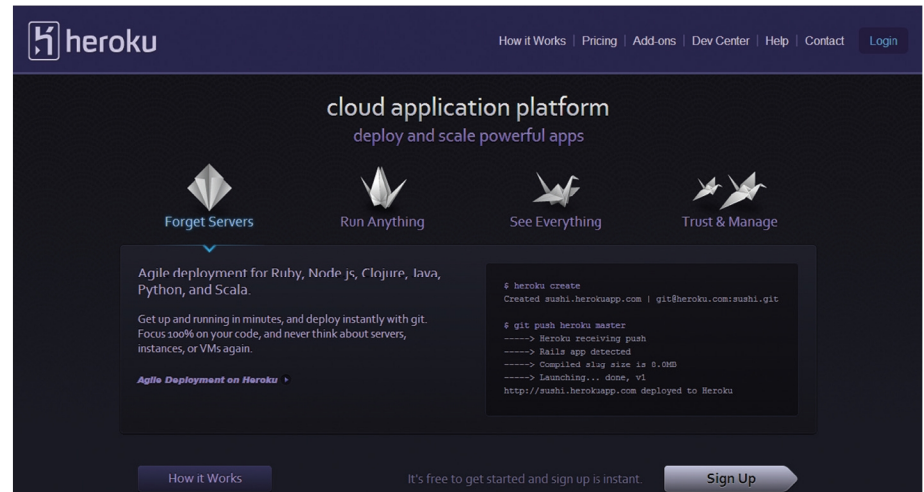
heroku

How it Works | Pricing | Add-ons | Dev Center | Help | Contact   Login

cloud application platform
deploy and scale powerful apps

Forget Servers   Run Anything   See Everything   Trust & Manage

Agile deployment for Ruby, Node.js, Clojure, Java, Python, and Scala.

Get up and running in minutes, and deploy instantly with git. Focus 100% on your code, and never think about servers, instances, or VMs again.

Agile Deployment on Heroku

$ heroku create
Created sushi.herokuapp.com | git@heroku.com:sushi.git

$ git push heroku master
-----> Heroku receiving push
-----> Rails app detected
-----> Compiled slug size is 0.0MB
-----> Launching... done, v1
http://sushi.herokuapp.com deployed to Heroku

How it Works   It's free to get started and sign up is instant.   Sign Up